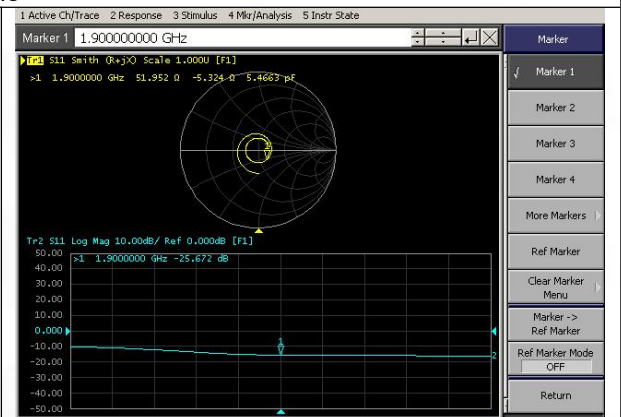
1 Active Ch/Trace 2 Response 3 Stimulus 4 Mkr/Analysis 5 Instr State

Marker 1 1.900000000 GHz

Marker

√ Marker 1

Marker 2

Marker 3

Marker 4

More Markers

Ref Marker

Clear Marker Menu

Marker -> Ref Marker

Ref Marker Mode OFF

Return

Tr1 S11 Smith (R+jX) Scale 1.000U [F1]
>1 1.9000000 GHz 51.952 Ω -5.324 Ω 5.4663 pF

Tr2 S11 Log Mag 10.00dB/ Ref 0.000dB [F1]
>1 1.9000000 GHz -25.672 dB

50.00
40.00
30.00
20.00
10.00
0.000
-10.00
-20.00
-30.00
-40.00
-50.00

1
2